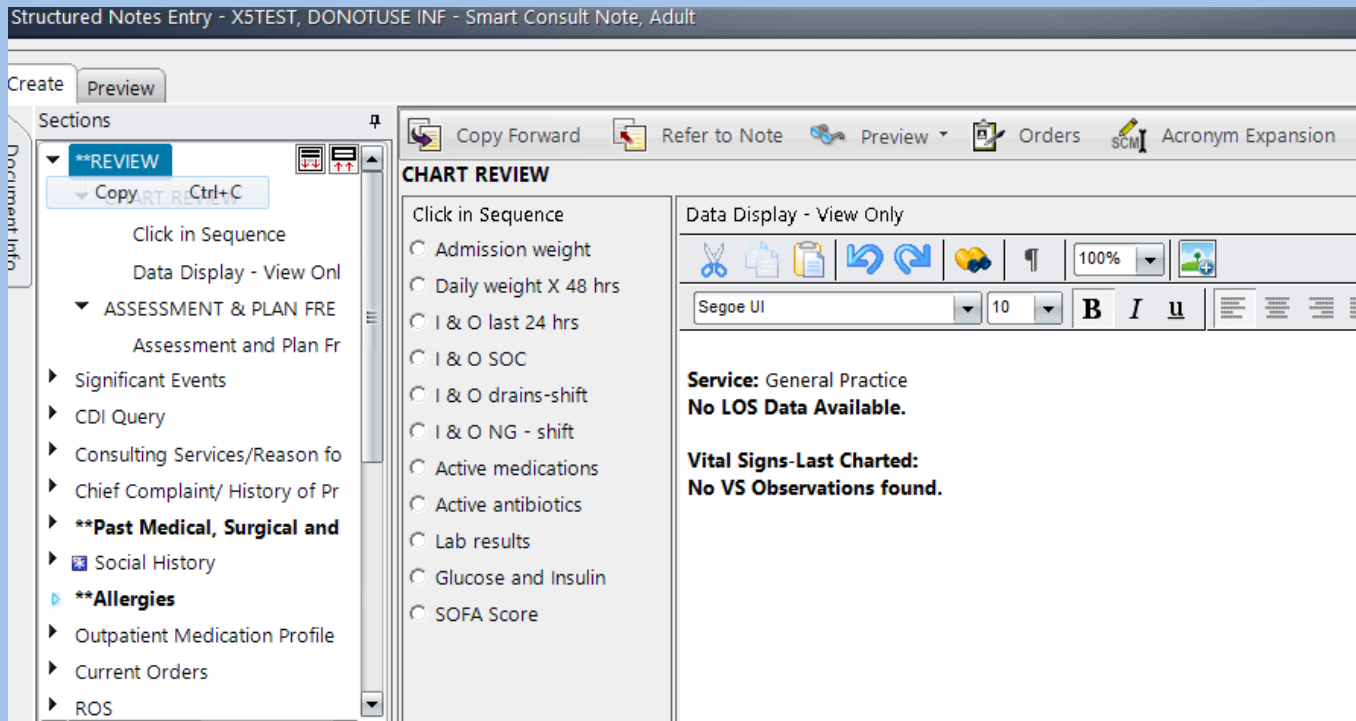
Structured Notes Entry - X5TEST, DONOTUSE INF - Smart Consult Note, Adult

Create Preview

Document Info

Sections

**REVIEW

Copy Ctrl+C

Click in Sequence

Data Display - View Onl

ASSESSMENT & PLAN FRE

Assessment and Plan Fr

Significant Events

CDI Query

Consulting Services/Reason fo

Chief Complaint/ History of Pr

**Past Medical, Surgical and

Social History

**Allergies

Outpatient Medication Profile

Current Orders

ROS

Copy Forward Refer to Note Preview Orders Acronym Expansion

CHART REVIEW

Click in Sequence

Admission weight

Daily weight X 48 hrs

I & O last 24 hrs

I & O SOC

I & O drains-shift

I & O NG - shift

Active medications

Active antibiotics

Lab results

Glucose and Insulin

SOFA Score

Data Display - View Only

100%

Segoe UI 10 B I u

**Service:** General Practice
**No LOS Data Available.**

**Vital Signs-Last Charted:**
**No VS Observations found.**